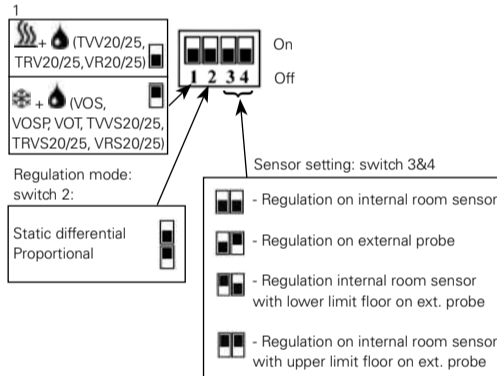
1

+ (TVV20/25, TRV20/25,VR20/25)

+ (VOS, VOSP, VOT, TVVS20/25, TRVS20/25, VRS20/25)

1 2 3 4

On

Off

Regulation mode: switch 2:

Static differential
Proportional

Sensor setting: switch 3&4

- Regulation on internal room sensor

- Regulation on external probe

- Regulation internal room sensor with lower limit floor on ext. probe

- Regulation on internal room sensor with upper limit floor on ext. probe